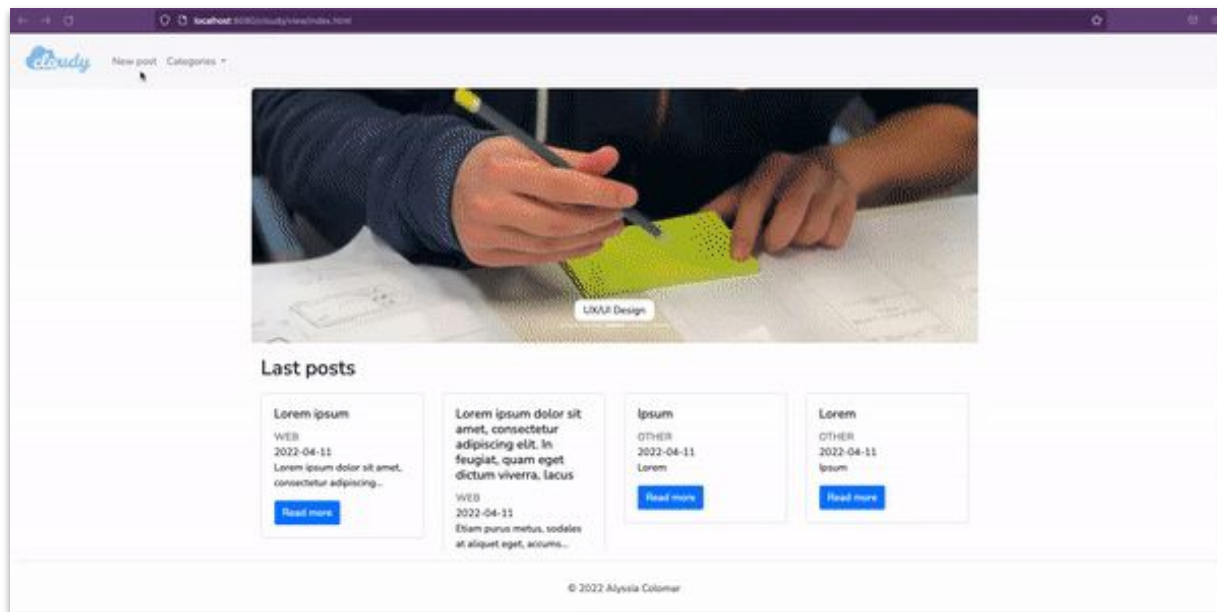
localhost:8080/cloudy/view/index.html

cloudy New post Categories ▾

UX/UI Design

Last posts

Lorem ipsum
WEB
2022-04-11
Lorem ipsum dolor sit amet, consectetur adipiscing...
Read more

Lorem ipsum dolor sit amet, consectetur adipiscing elit. In feugiat, quam eget dictum viverra, lacus
WEB
2022-04-11
Etiam purus metus, sodales at aliquet eget, accums...

Ipsum
OTHER
2022-04-11
Lorem
Read more

Lorem
OTHER
2022-04-11
Ipsum
Read more

© 2022 Alyssia Colomar